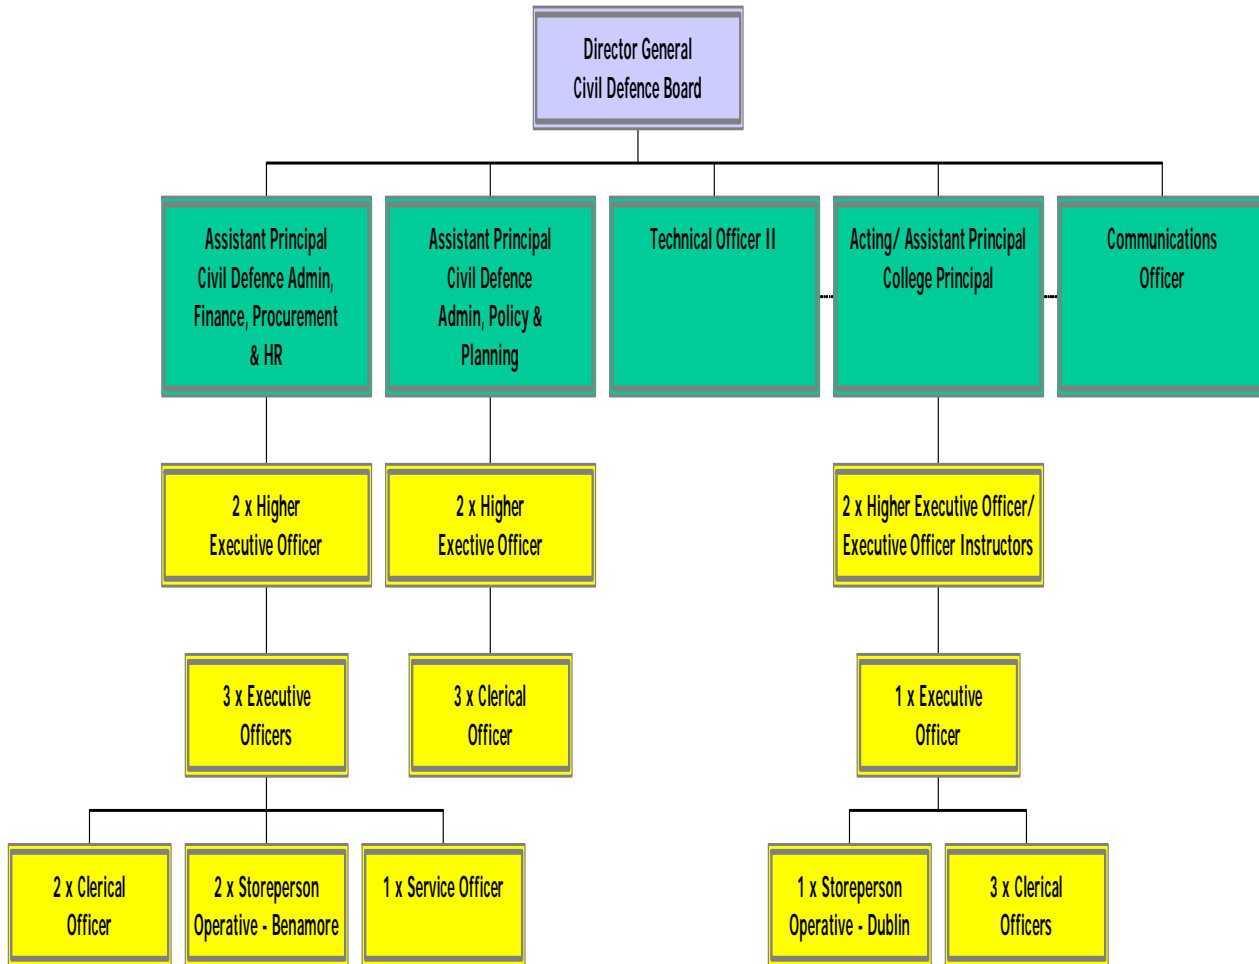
Director General
Civil Defence Board

Assistant Principal
Civil Defence Admin, Finance, Procurement & HR

Assistant Principal
Civil Defence Admin, Policy & Planning

Technical Officer II

Acting/ Assistant Principal
College Principal

Communications Officer

2 x Higher Executive Officer

2 x Higher Exective Officer

2 x Higher Executive Officer/ Executive Officer Instructors

3 x Executive Officers

3 x Clerical Officer

1 x Executive Officer

2 x Clerical Officer

2 x Storeperson Operative - Benamore

1 x Service Officer

1 x Storeperson Operative - Dublin

3 x Clerical Officers